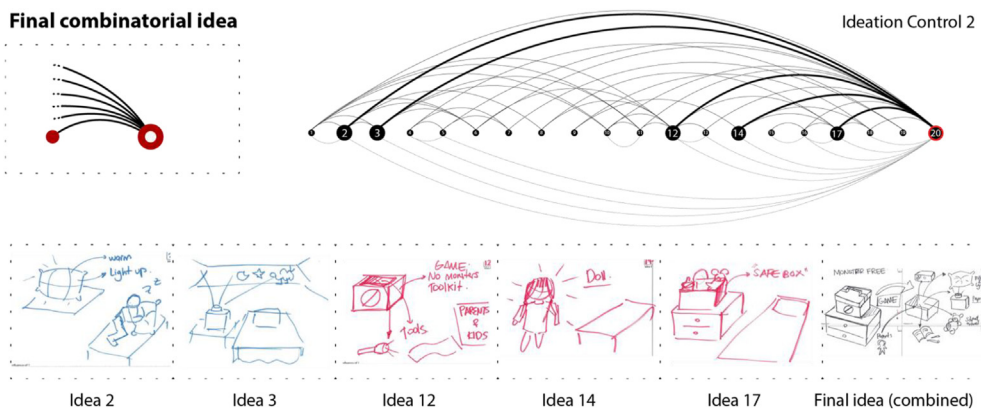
Final combinatorial idea

Ideation Control 2

1 2 3 4 5 6 7 8 9 10 11 12 13 14 15 16 17 18 19 20

warm
light up
?

GAME:
No monster
Toolkit.
Tools
PARENTS
&
KIDS

Doll

SAFE BOX

MONSTER FREE
GAME

Idea 2
Idea 3
Idea 12
Idea 14
Idea 17
Final idea (combined)